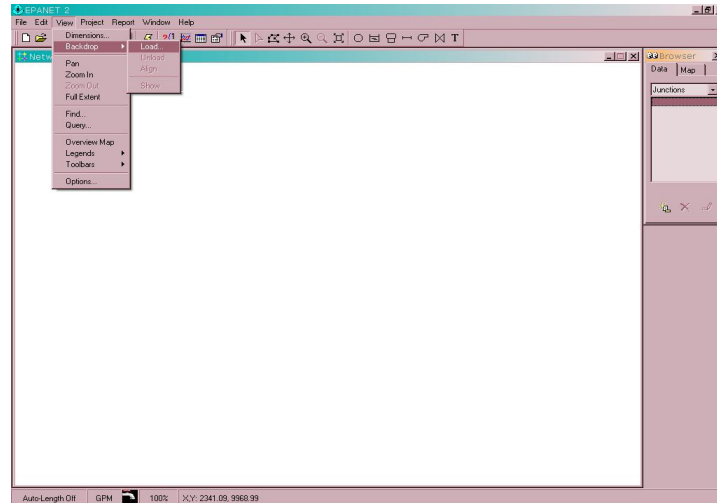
EPANET 2

File Edit View Project Report Window Help

Netw

Dimensions...
Backdrop
Pan
Zoom In
Zoom Out
Full Extent
Find...
Query...
Overview Map
Legends
Toolbars
Options...

Load...
Unload
Align
Show

Browser
Data Map
Junctions

Auto-Length Off GPM 100% X,Y: 2341.09, 9968.99